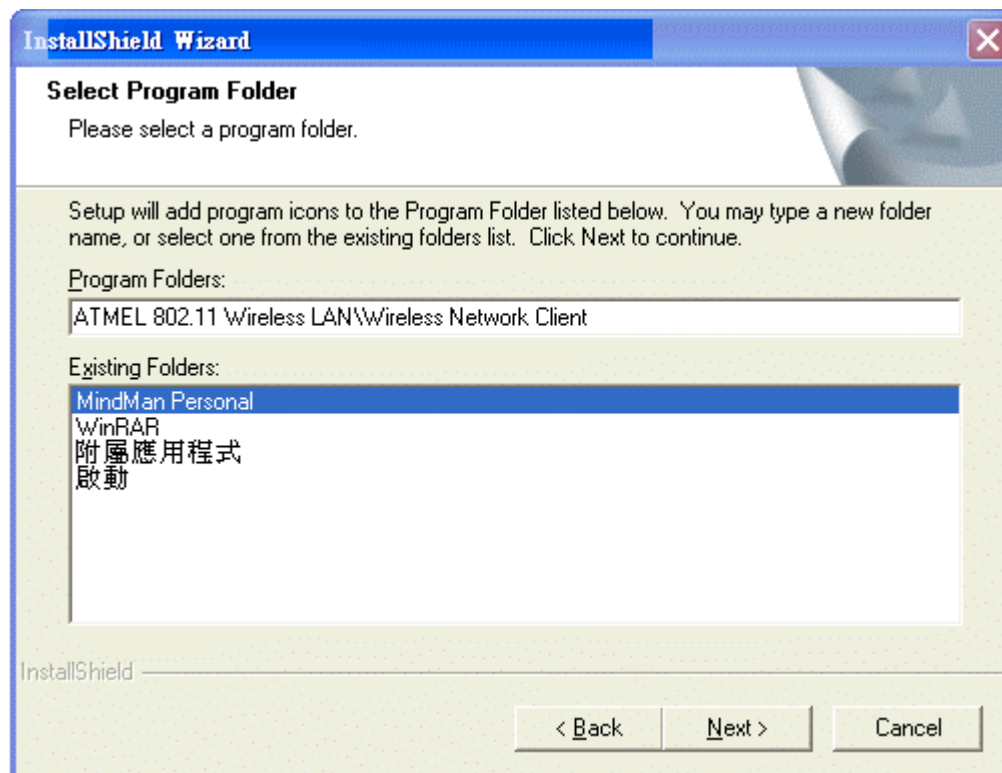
InstallShield Wizard

Select Program Folder

Please select a program folder.

Setup will add program icons to the Program Folder listed below. You may type a new folder name, or select one from the existing folders list. Click Next to continue.

Program Folders:

ATMEL 802.11 Wireless LAN\Wireless Network Client

Existing Folders:

MindMan Personal
WinRAR
附屬應用程式
啟動

InstallShield

< Back

Next >

Cancel